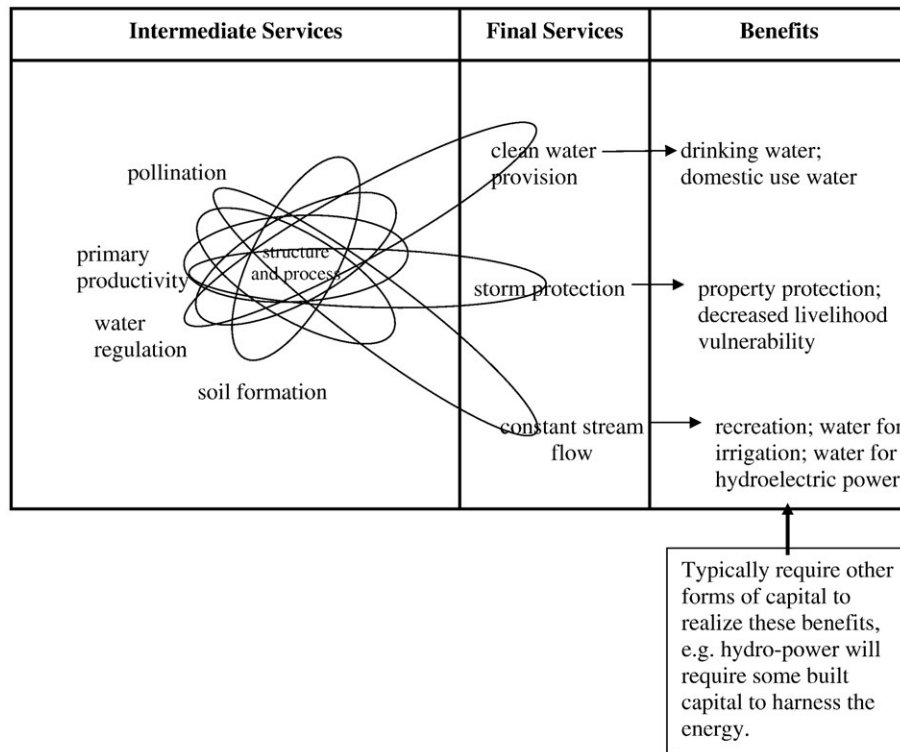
| Intermediate Services | Final Services | Benefits |
|---|---|---|
| pollination<br>primary productivity<br>structure and process<br>water regulation<br>soil formation | clean water provision<br>storm protection<br>constant stream flow | drinking water; domestic use water<br>property protection; decreased livelihood vulnerability<br>recreation; water for irrigation; water for hydroelectric power |

Typically require other forms of capital to realize these benefits, e.g. hydro-power will require some built capital to harness the energy.